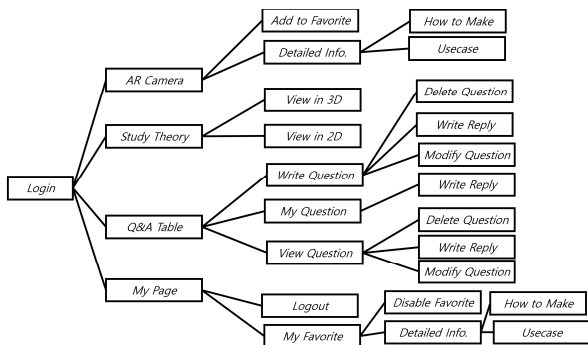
Login

AR Camera

Add to Favorite

Detailed Info.

How to Make

Usecase

Study Theory

View in 3D

View in 2D

Q&A Table

Write Question

Delete Question

Write Reply

Modify Question

My Question

Write Reply

View Question

Delete Question

Write Reply

Modify Question

My Page

Logout

My Favorite

Disable Favorite

Detailed Info.

How to Make

Usecase